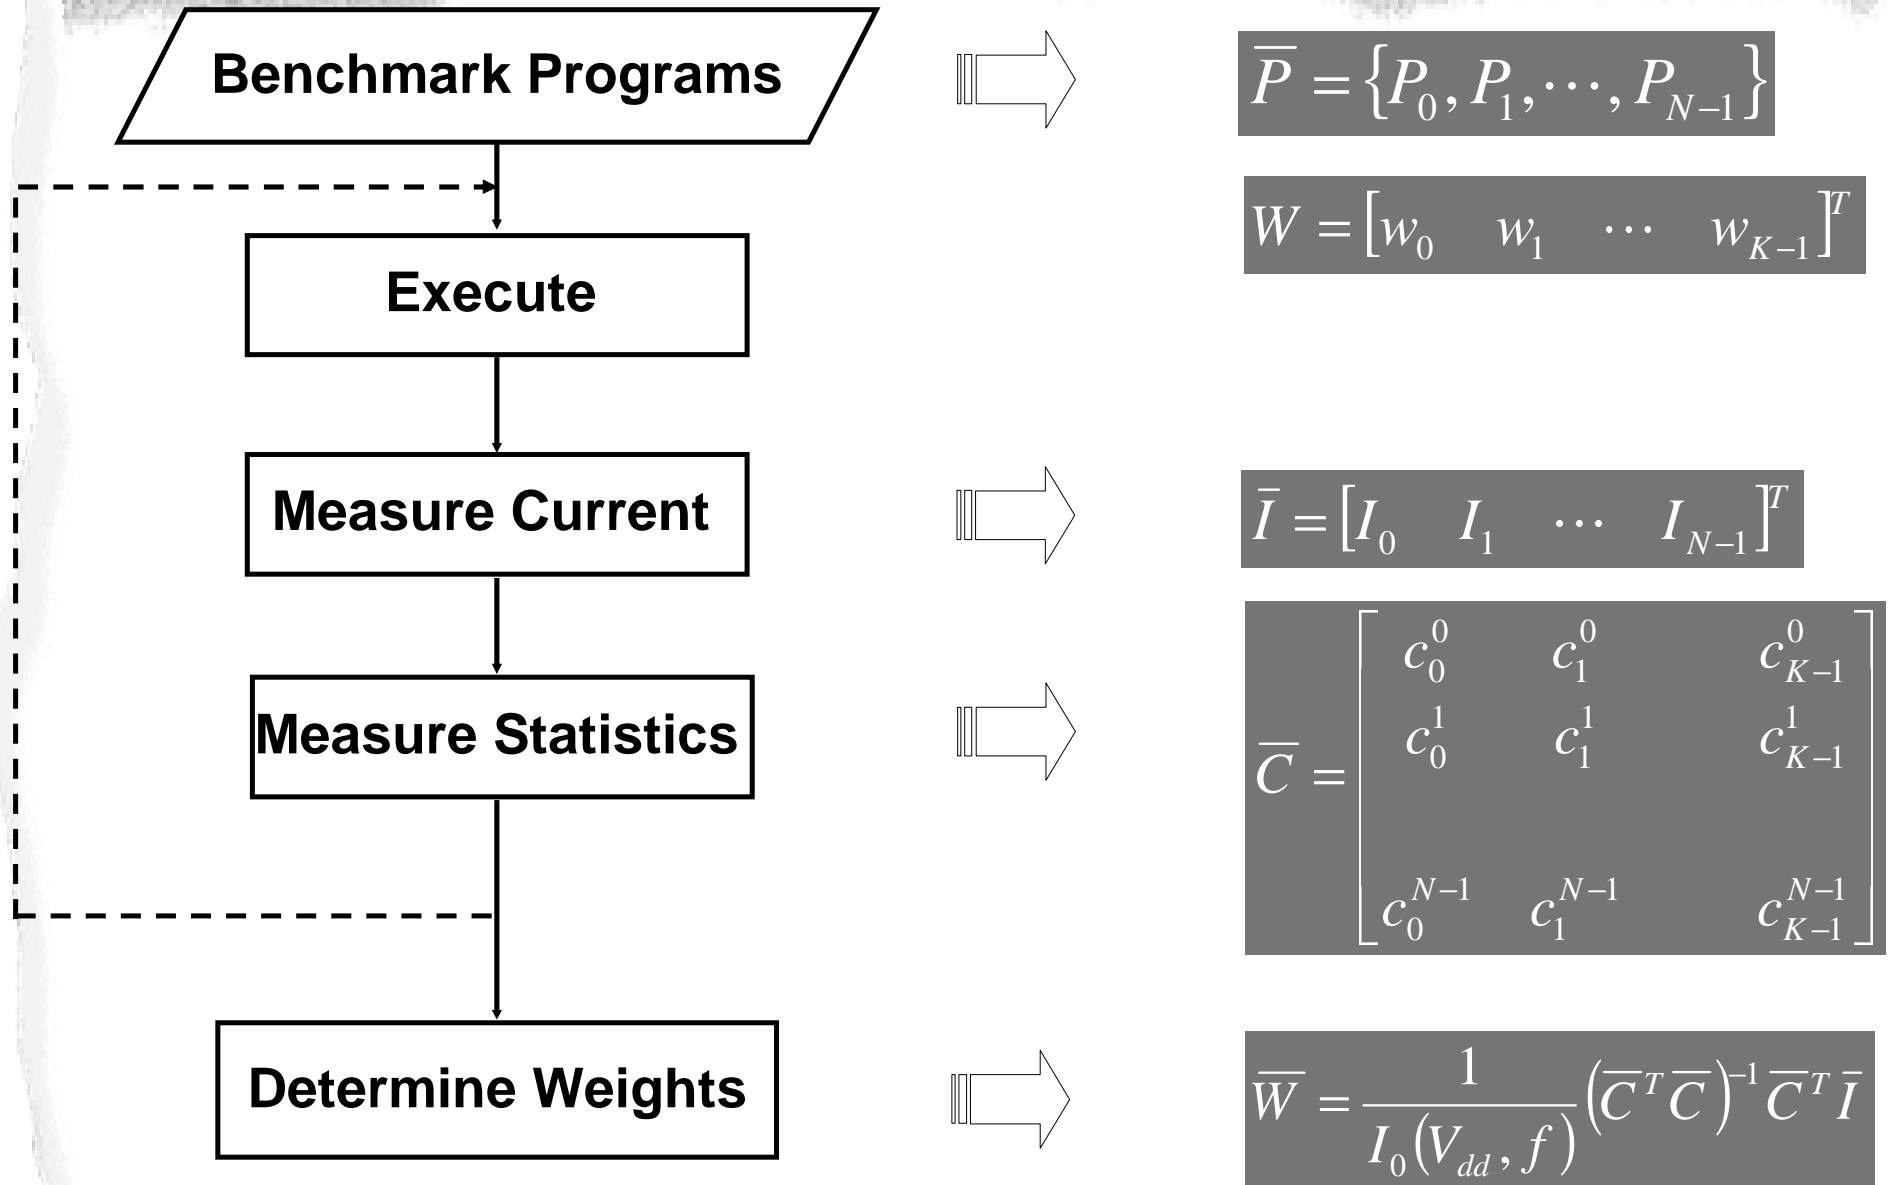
Benchmark Programs

Execute

Measure Current

Measure Statistics

Determine Weights

$\overline{P} = \{P_0, P_1, \cdots, P_{N-1}\}$

$W = [w_0 \quad w_1 \quad \cdots \quad w_{K-1}]^T$

$\overline{I} = [I_0 \quad I_1 \quad \cdots \quad I_{N-1}]^T$

$\overline{C} = \begin{bmatrix} c_0^0 & c_1^0 & c_{K-1}^0 \\ c_0^1 & c_1^1 & c_{K-1}^1 \\ & & \\ c_0^{N-1} & c_1^{N-1} & c_{K-1}^{N-1} \end{bmatrix}$

$\overline{W} = \frac{1}{I_0(V_{dd}, f)} \left(\overline{C}^T \overline{C}\right)^{-1} \overline{C}^T \overline{I}$